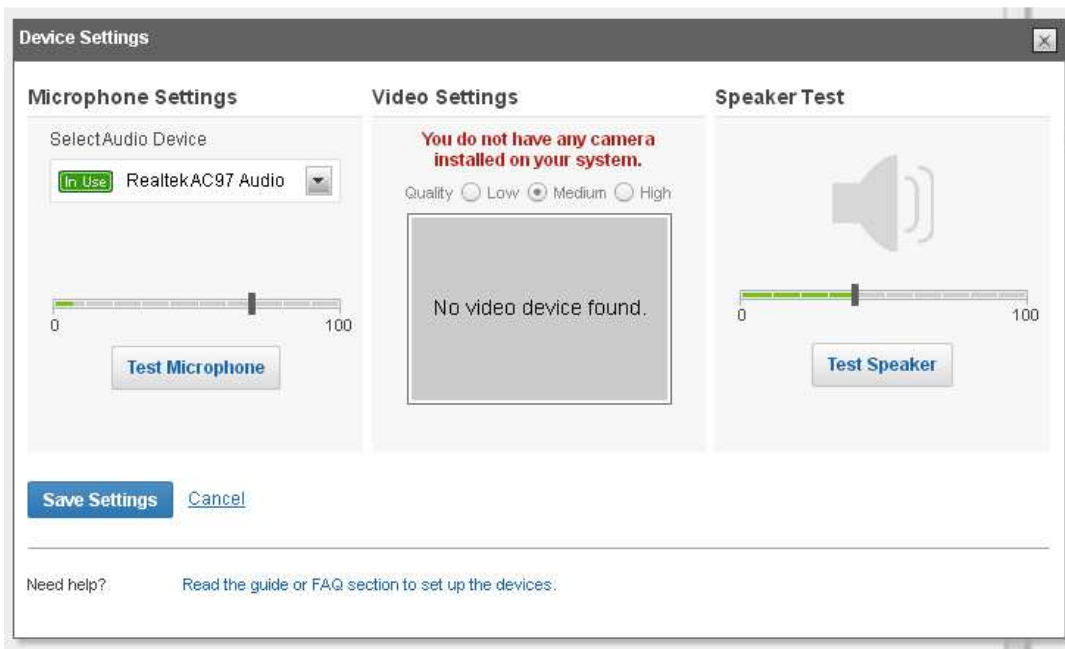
Device Settings

Microphone Settings

Select Audio Device

In Use Realtek AC97 Audio

0 100

Test Microphone

Video Settings

You do not have any camera installed on your system.

Quality Low Medium High

No video device found.

Speaker Test

0 100

Test Speaker

Save Settings Cancel

Need help? Read the guide or FAQ section to set up the devices.